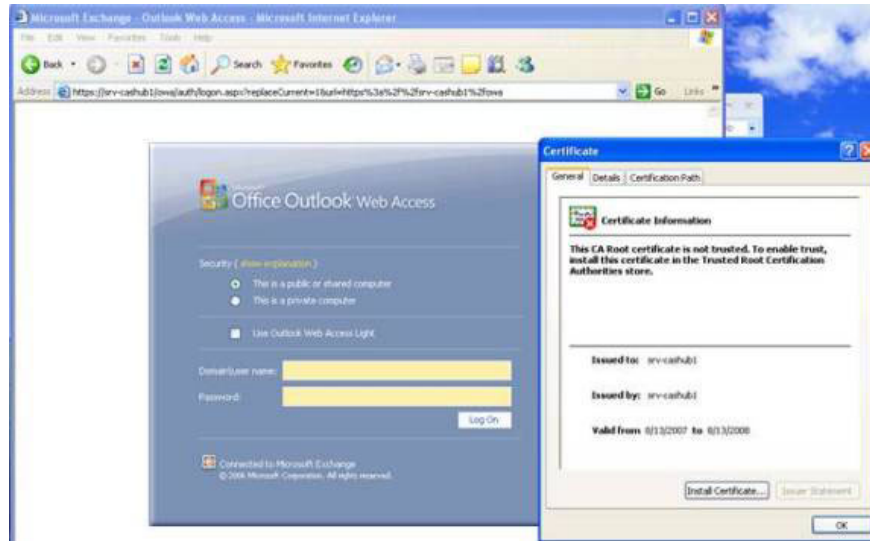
Microsoft Exchange - Outlook Web Access - Microsoft Internet Explorer

File Edit View Favorites Tools Help

Back Search Favorites

Address https://srv-cashub1/owa/auth/logon.aspx?replaceCurrent=1&url=https%3a%2f%2fsrv-cashub1%2fowa Go Links

Microsoft Office Outlook Web Access

Security ( show explanation )

This is a public or shared computer

This is a private computer

Use Outlook Web Access Light

Domain\user name:

Password:

Log On

Connected to Microsoft Exchange
© 2006 Microsoft Corporation. All rights reserved.

Certificate

General Details Certification Path

Certificate Information

This CA Root certificate is not trusted. To enable trust, install this certificate in the Trusted Root Certification Authorities store.

Issued to: srv-cashub1

Issued by: srv-cashub1

Valid from 6/13/2007 to 6/13/2008

Install Certificate... Issuer Statement

OK